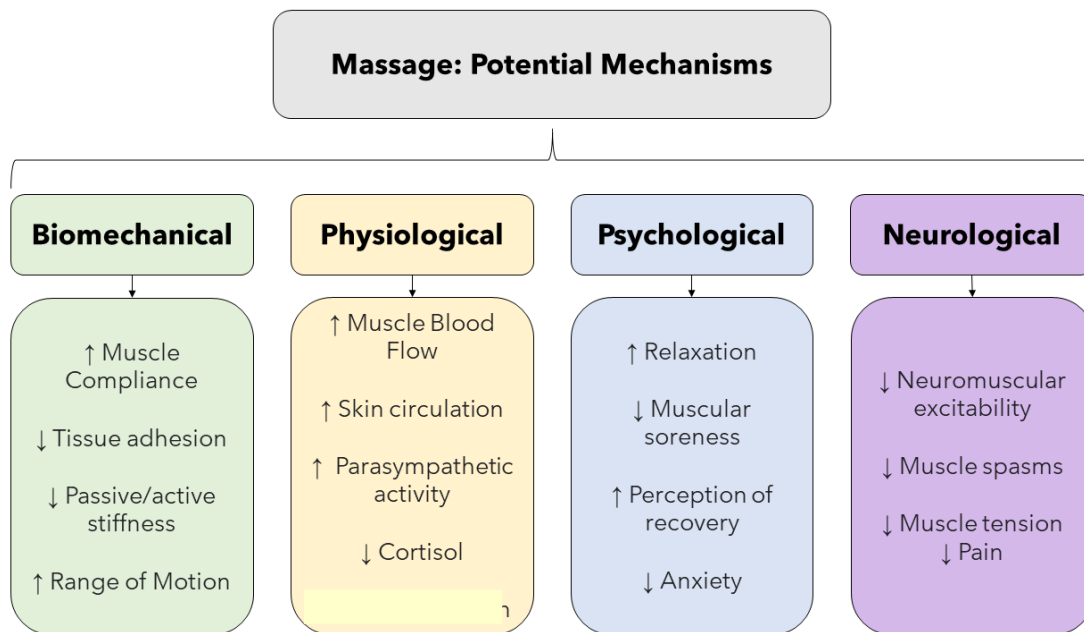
Massage: Potential Mechanisms

Biomechanical

↑ Muscle Compliance

↓ Tissue adhesion

↓ Passive/active stiffness

↑ Range of Motion

Physiological

↑ Muscle Blood Flow

↑ Skin circulation

↑ Parasympathetic activity

↓ Cortisol

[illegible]n

Psychological

↑ Relaxation

↓ Muscular soreness

↑ Perception of recovery

↓ Anxiety

Neurological

↓ Neuromuscular excitability

↓ Muscle spasms

↓ Muscle tension
↓ Pain